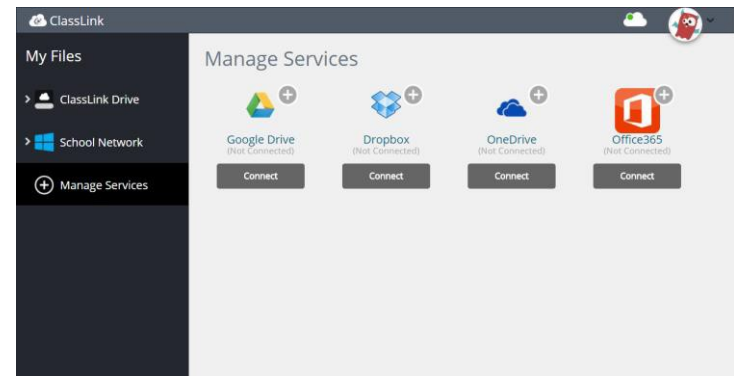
ClassLink

My Files

ClassLink Drive

School Network

Manage Services

Manage Services

Google Drive
(Not Connected)
Connect

Dropbox
(Not Connected)
Connect

OneDrive
(Not Connected)
Connect

Office365
(Not Connected)
Connect